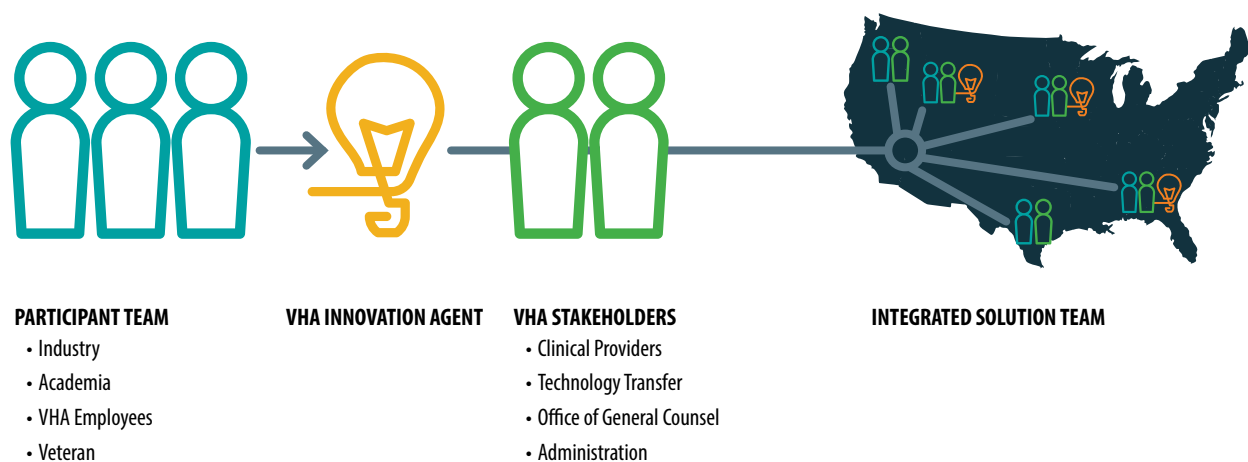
PARTICIPANT TEAM
• Industry
• Academia
• VHA Employees
• Veteran

VHA INNOVATION AGENT

VHA STAKEHOLDERS
• Clinical Providers
• Technology Transfer
• Office of General Counsel
• Administration

INTEGRATED SOLUTION TEAM